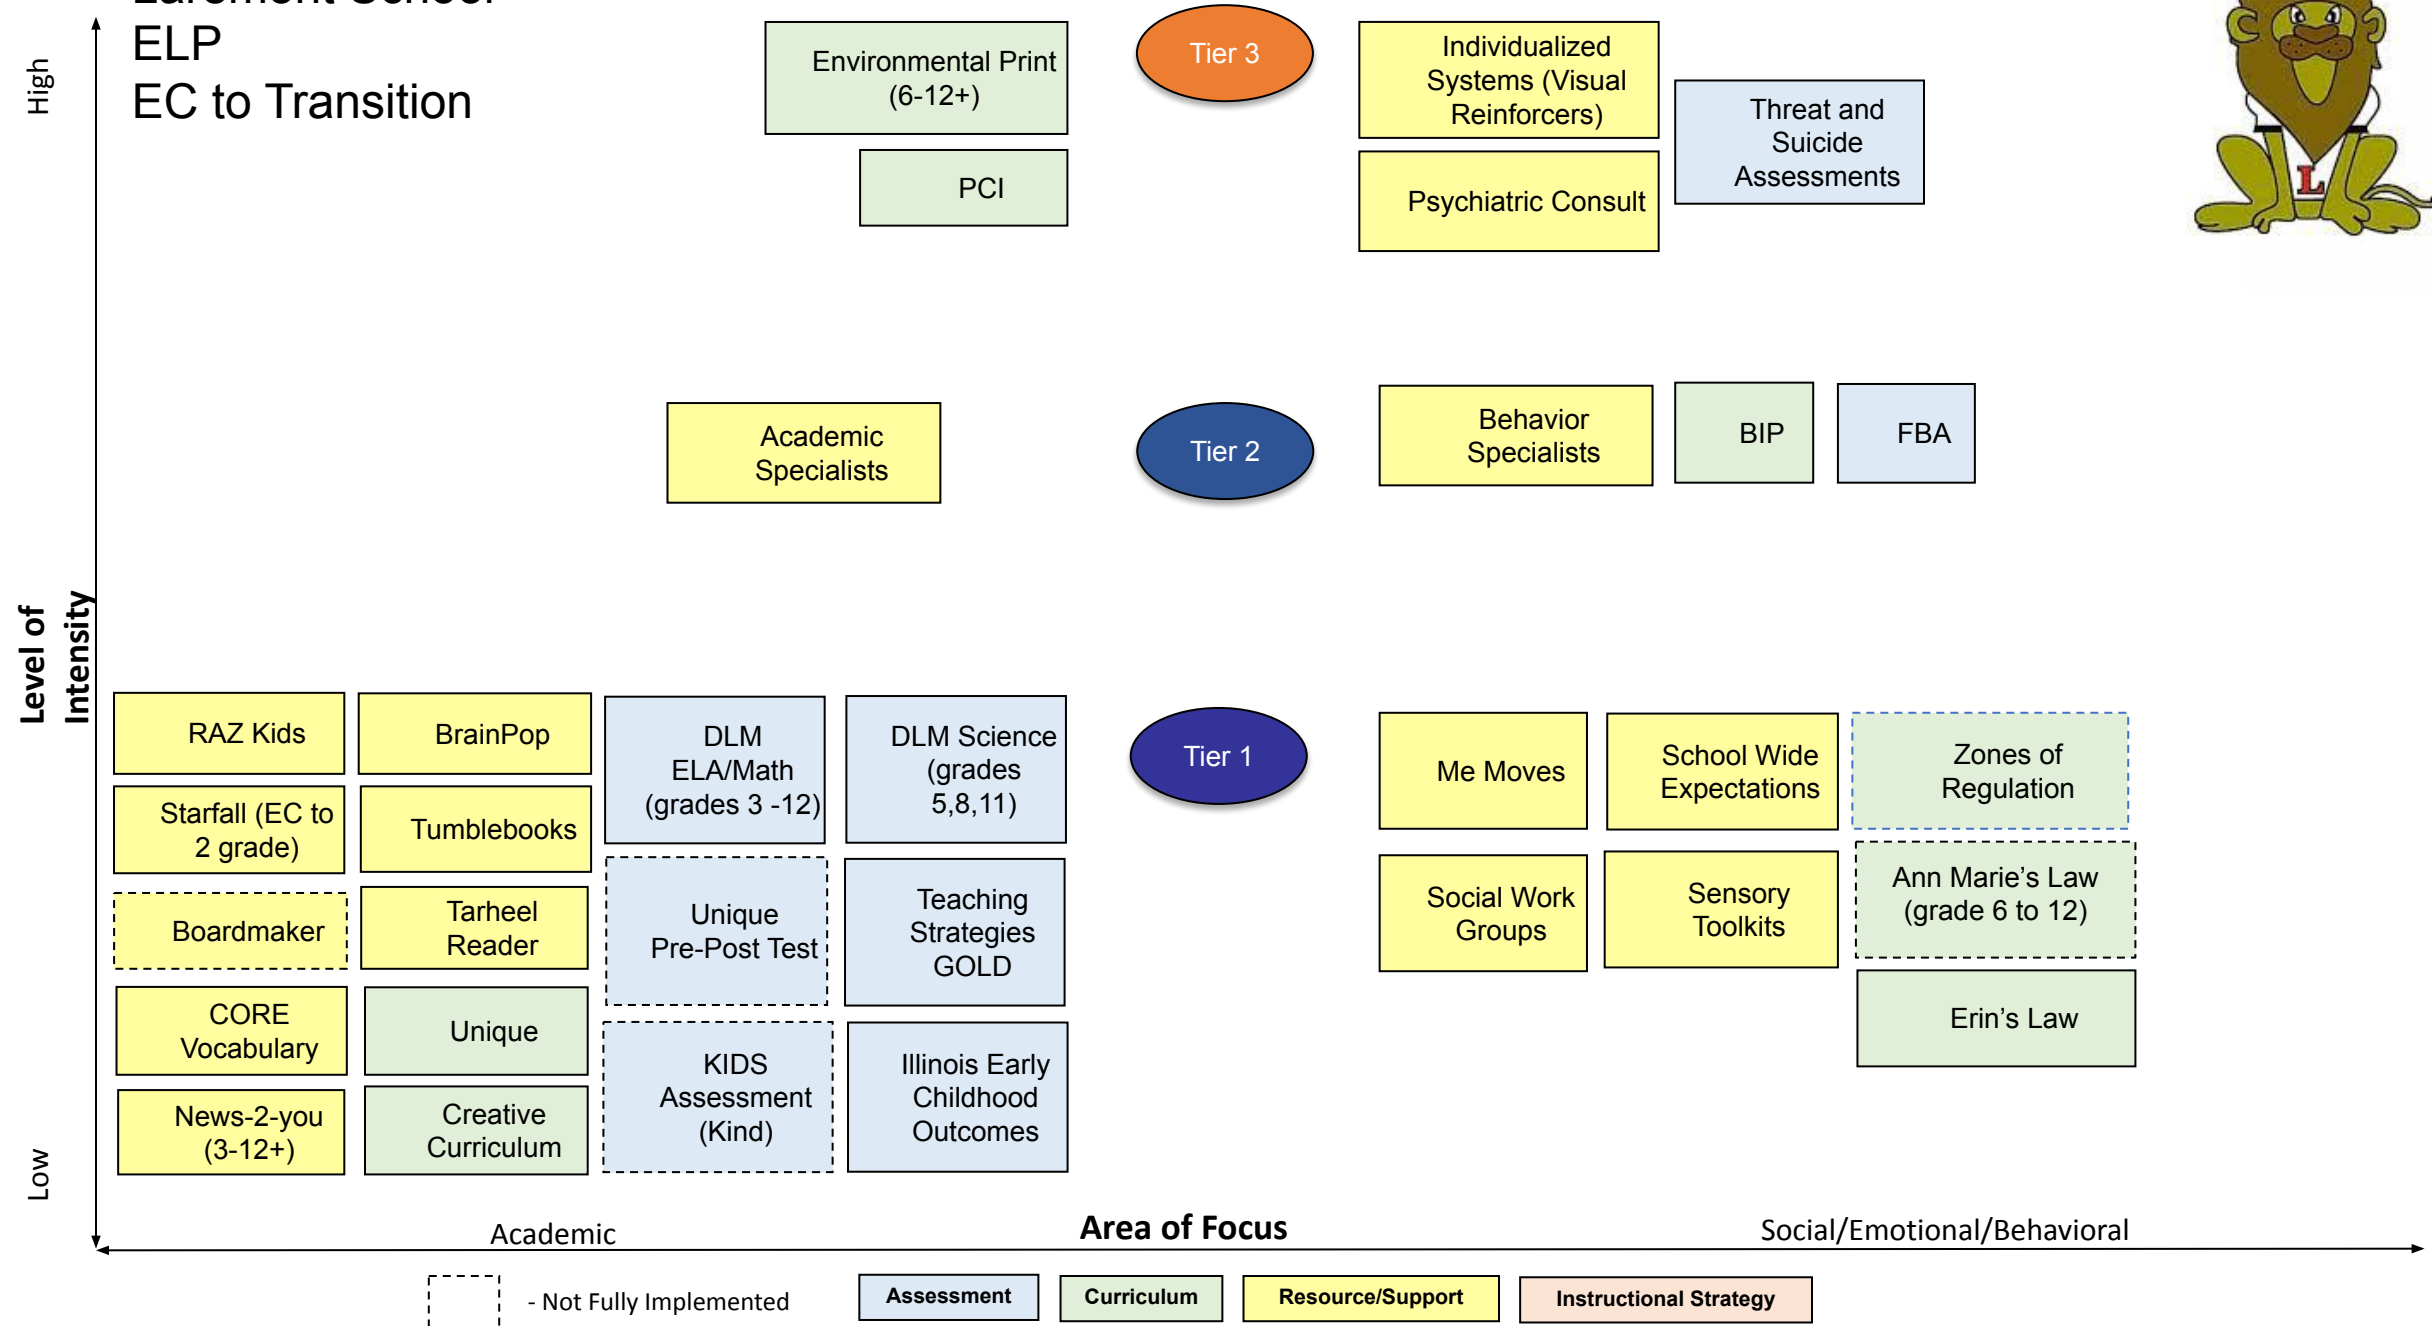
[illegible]
ELP
EC to Transition

High

Environmental Print (6-12+)

PCI

Tier 3

Individualized Systems (Visual Reinforcers)

Psychiatric Consult

Threat and Suicide Assessments

L

Academic Specialists

Tier 2

Behavior Specialists

BIP

FBA

Level of Intensity

RAZ Kids

BrainPop

DLM ELA/Math (grades 3 -12)

DLM Science (grades 5,8,11)

Tier 1

Me Moves

School Wide Expectations

Zones of Regulation

Starfall (EC to 2 grade)

Tumblebooks

Boardmaker

Tarheel Reader

Unique Pre-Post Test

Teaching Strategies GOLD

Social Work Groups

Sensory Toolkits

Ann Marie's Law (grade 6 to 12)

CORE Vocabulary

Unique

KIDS Assessment (Kind)

Illinois Early Childhood Outcomes

Erin's Law

News-2-you (3-12+)

Creative Curriculum

Low

Academic

Area of Focus

Social/Emotional/Behavioral

- Not Fully Implemented

Assessment

Curriculum

Resource/Support

Instructional Strategy